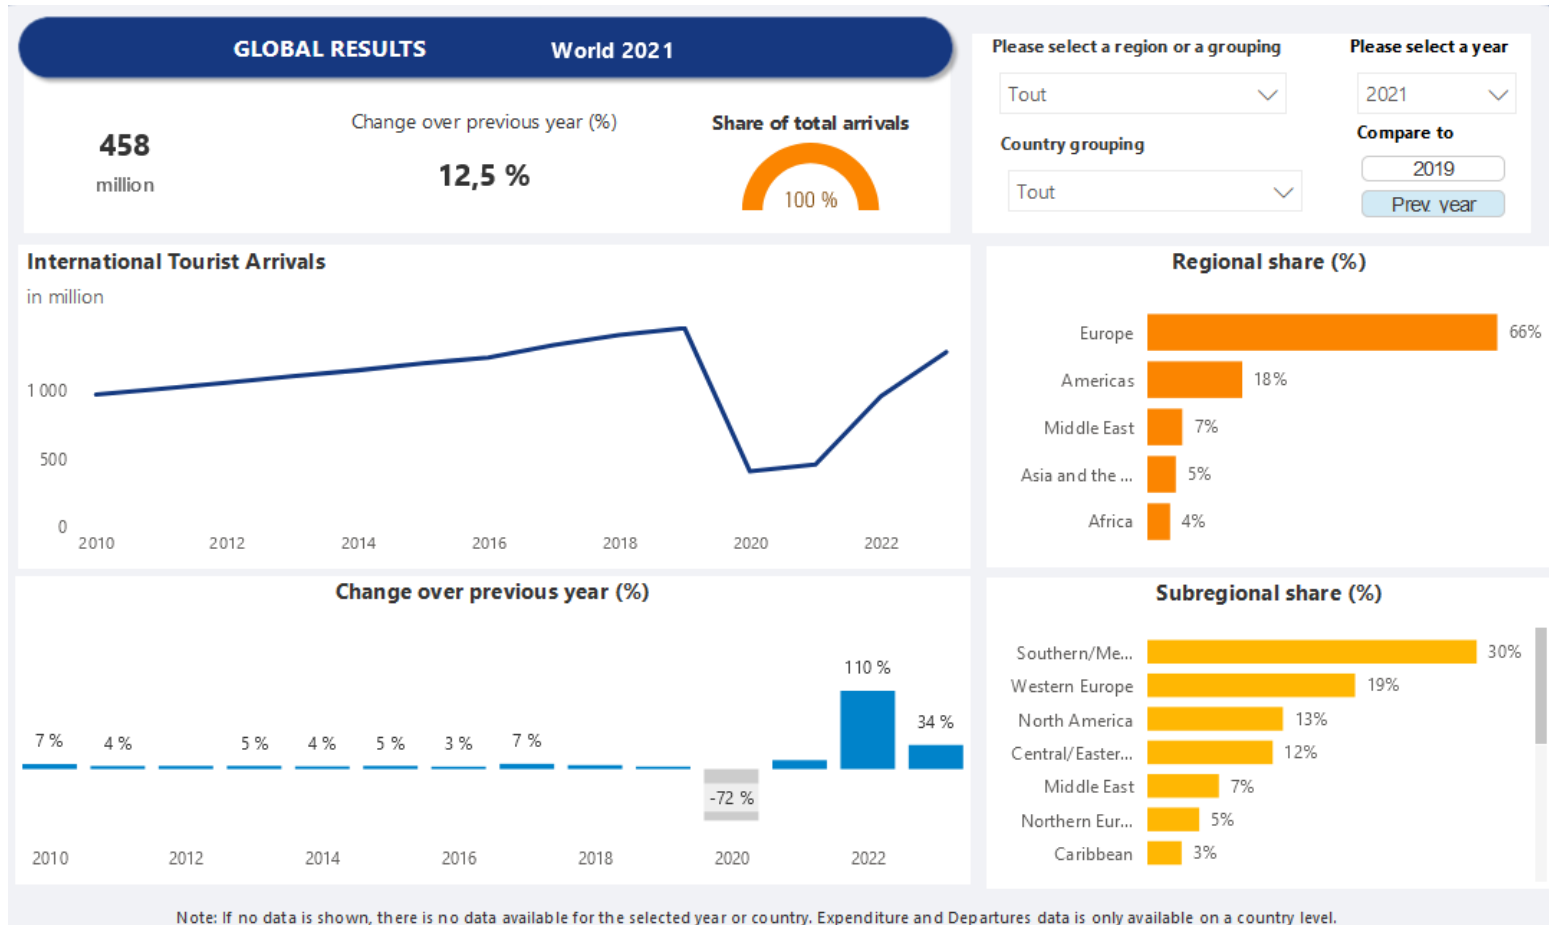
GLOBAL RESULTS World 2021

458
million

Change over previous year (%)
12,5 %

Share of total arrivals
100 %

Please select a region or a grouping
Tout

Please select a year
2021

Country grouping
Tout

Compare to
2019
Prev. year

International Tourist Arrivals
in million

1 000
500
0
2010 2012 2014 2016 2018 2020 2022

Regional share (%)

| | |
|---|---|
| Europe | 66% |
| Americas | 18% |
| Middle East | 7% |
| Asia and the ... | 5% |
| Africa | 4% |

Change over previous year (%)

7 % 4 % 5 % 4 % 5 % 3 % 7 % -72 % 110 % 34 %

2010 2012 2014 2016 2018 2020 2022

Subregional share (%)

| | |
|---|---|
| Southern/Me... | 30% |
| Western Europe | 19% |
| North America | 13% |
| Central/Easter... | 12% |
| Middle East | 7% |
| Northern Eur... | 5% |
| Caribbean | 3% |

Note: If no data is shown, there is no data available for the selected year or country. Expenditure and Departures data is only available on a country level.